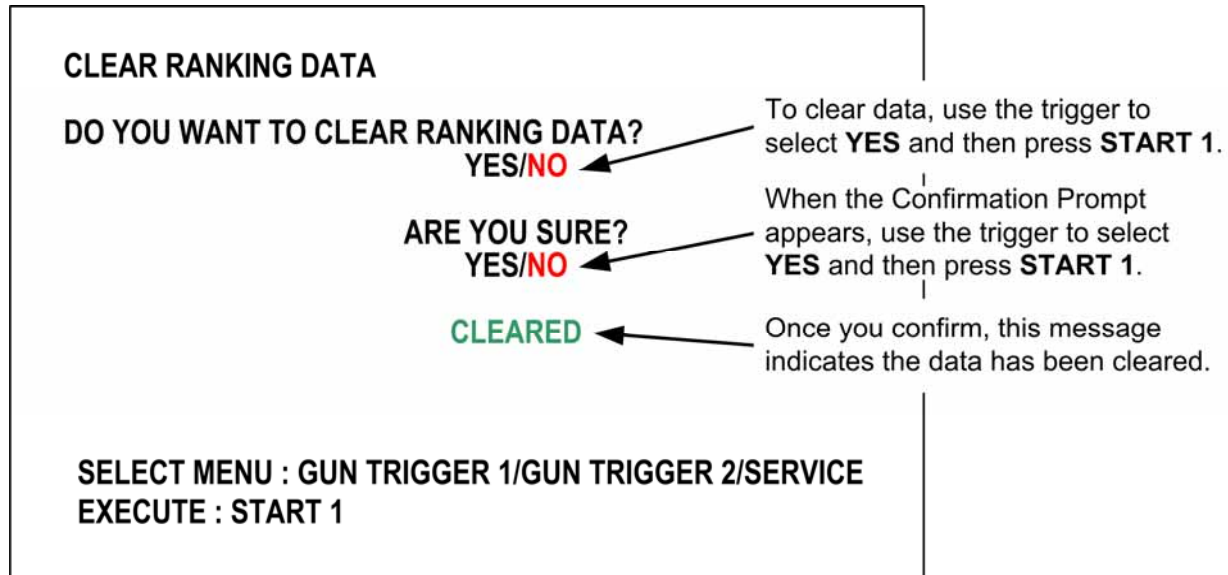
CLEAR RANKING DATA

DO YOU WANT TO CLEAR RANKING DATA?
YES/NO

To clear data, use the trigger to select **YES** and then press **START 1**.

ARE YOU SURE?
YES/NO

When the Confirmation Prompt appears, use the trigger to select **YES** and then press **START 1**.

CLEARED

Once you confirm, this message indicates the data has been cleared.

SELECT MENU : GUN TRIGGER 1/GUN TRIGGER 2/SERVICE
EXECUTE : START 1